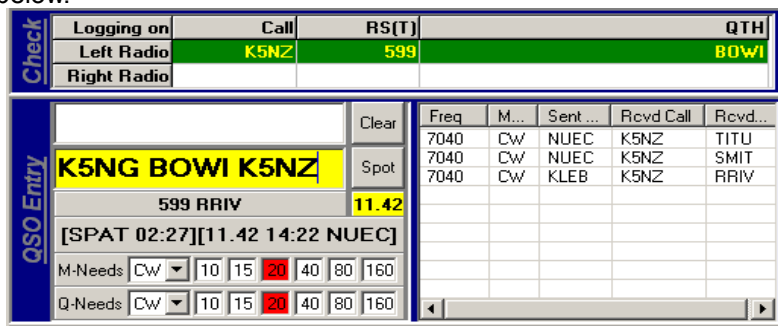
Check

| Logging on | Call | RS(T) | QTH |
|---|---|---|---|
| Left Radio | K5NZ | 599 | BOWI |
| Right Radio | | | |

QSO Entry

Clear

K5NG BOWI K5NZ

Spot

599 RRIV

11.42

[SPAT 02:27][11.42 14:22 NUEC]

M-Needs CW 10 15 20 40 80 160

Q-Needs CW 10 15 20 40 80 160

| Freq | M... | Sent ... | Rcvd Call | Rcvd... |
|---|---|---|---|---|
| 7040 | CW | NUEC | K5NZ | TITU |
| 7040 | CW | NUEC | K5NZ | SMIT |
| 7040 | CW | KLEB | K5NZ | RRIV |